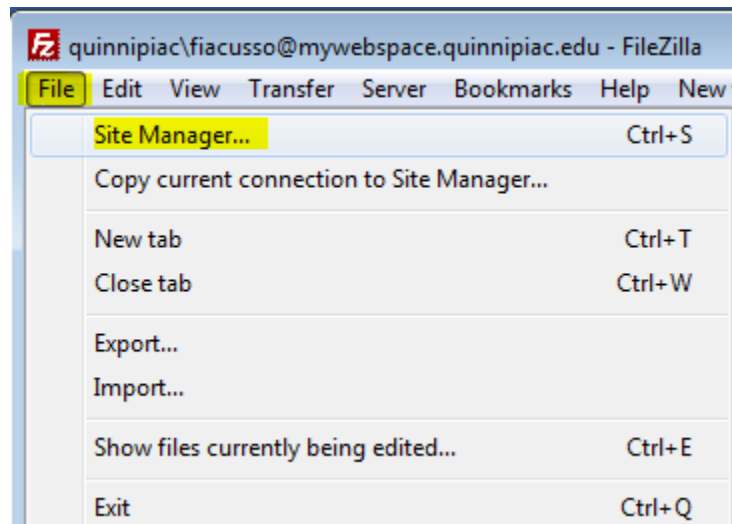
quinnipiac\fiacusso@mywebspace.quinnipiac.edu - FileZilla

File Edit View Transfer Server Bookmarks Help New

Site Manager... Ctrl+S
Copy current connection to Site Manager...

New tab Ctrl+T
Close tab Ctrl+W

Export...
Import...

Show files currently being edited... Ctrl+E

Exit Ctrl+Q